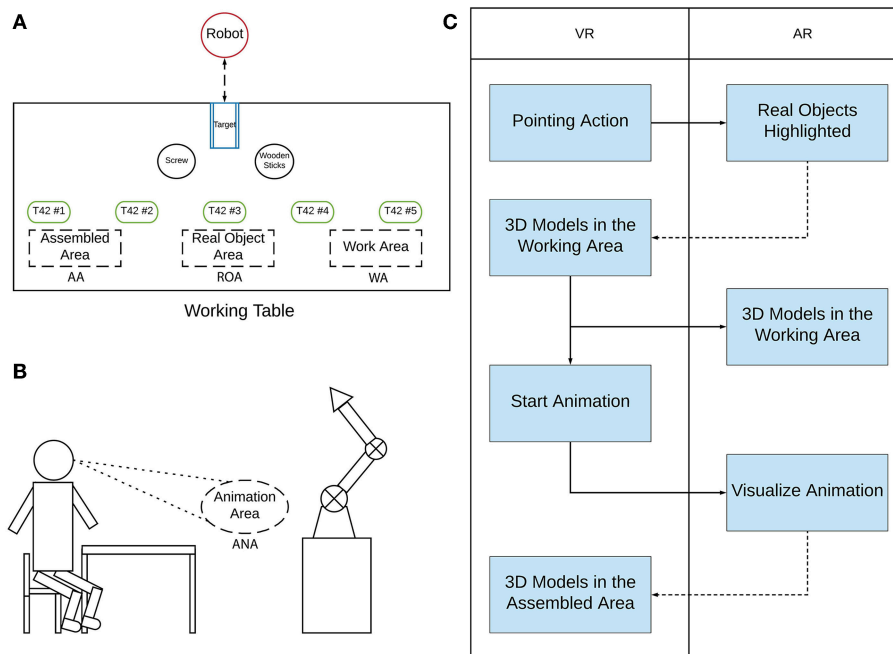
A

Robot

Target

Screw

Wooden Sticks

T42 #1

T42 #2

T42 #3

T42 #4

T42 #5

Assembled Area

AA

Real Object Area

ROA

Work Area

WA

Working Table

B

Animation Area

ANA

C

| VR | AR |
|---|---|
| Pointing Action | Real Objects Highlighted |
| 3D Models in the Working Area | |
| | 3D Models in the Working Area |
| Start Animation | |
| | Visualize Animation |
| 3D Models in the Assembled Area | |